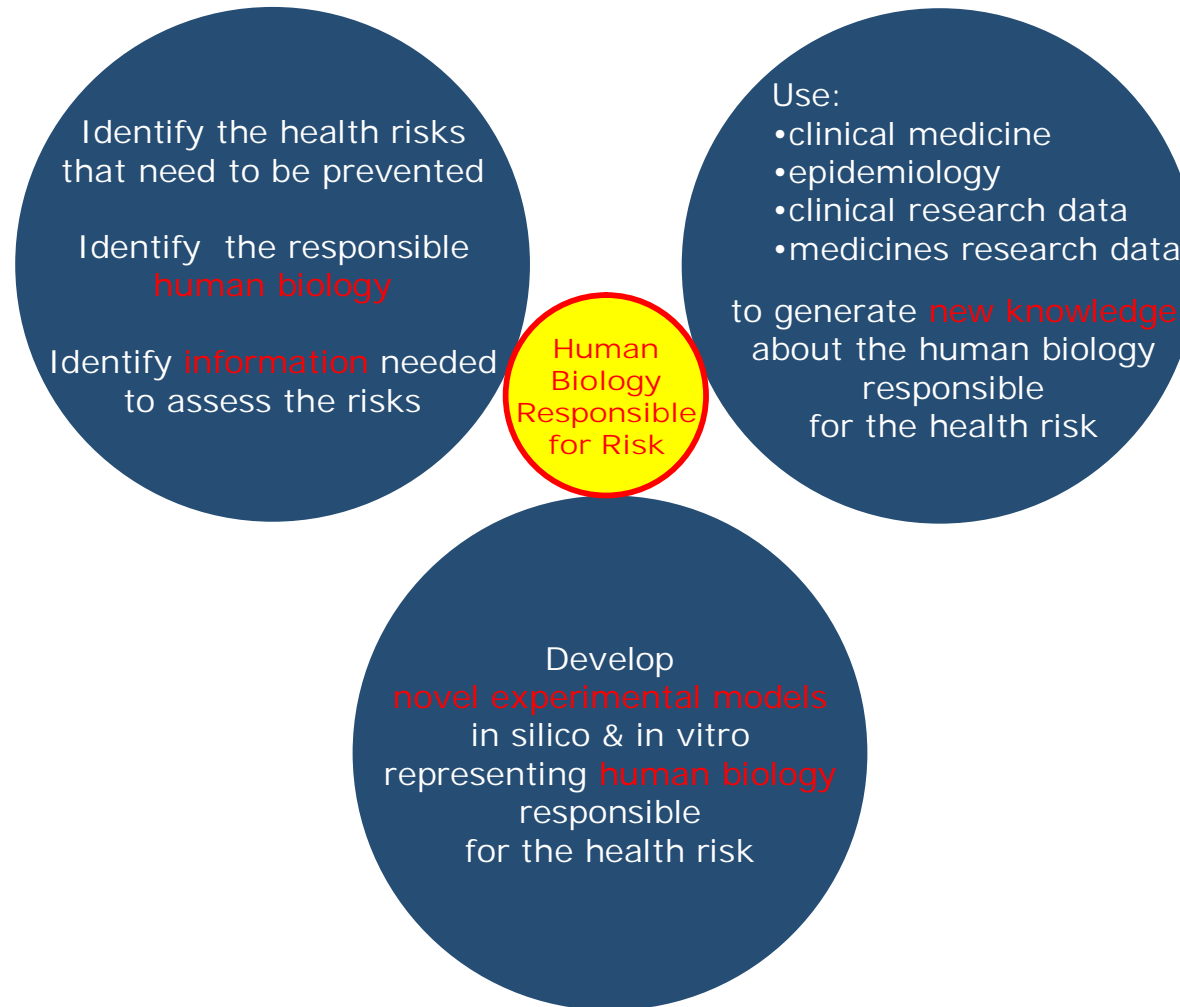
Identify the health risks that need to be prevented

Identify the responsible human biology

Identify information needed to assess the risks

Human Biology Responsible for Risk

Use:
•clinical medicine
•epidemiology
•clinical research data
•medicines research data

to generate new knowledge about the human biology responsible for the health risk

Develop novel experimental models in silico & in vitro representing human biology responsible for the health risk